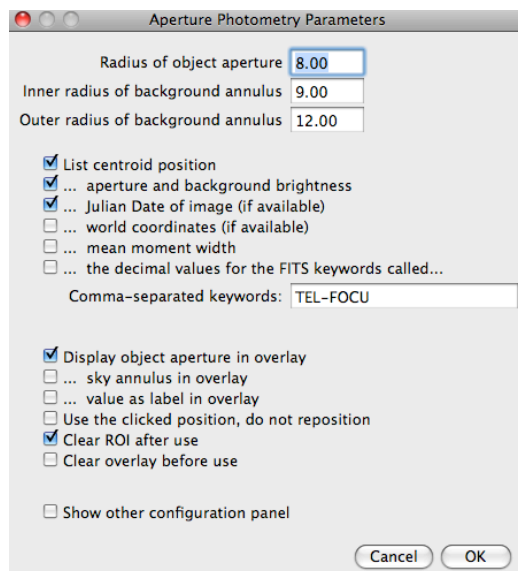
Aperture Photometry Parameters

Radius of object aperture 8.00
Inner radius of background annulus 9.00
Outer radius of background annulus 12.00

List centroid position
... aperture and background brightness
... Julian Date of image (if available)
... world coordinates (if available)
... mean moment width
... the decimal values for the FITS keywords called...
Comma-separated keywords: TEL-FOCU

Display object aperture in overlay
... sky annulus in overlay
... value as label in overlay
Use the clicked position, do not reposition
Clear ROI after use
Clear overlay before use

Show other configuration panel

Cancel OK